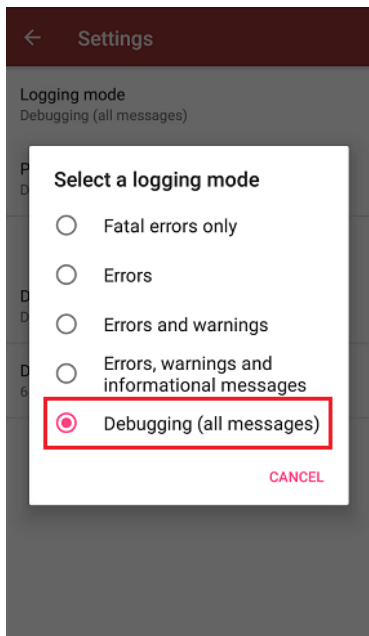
Settings

Logging mode
Debugging (all messages)

P

D
D

D
6

Select a logging mode

Fatal errors only

Errors

Errors and warnings

Errors, warnings and informational messages

Debugging (all messages)

CANCEL